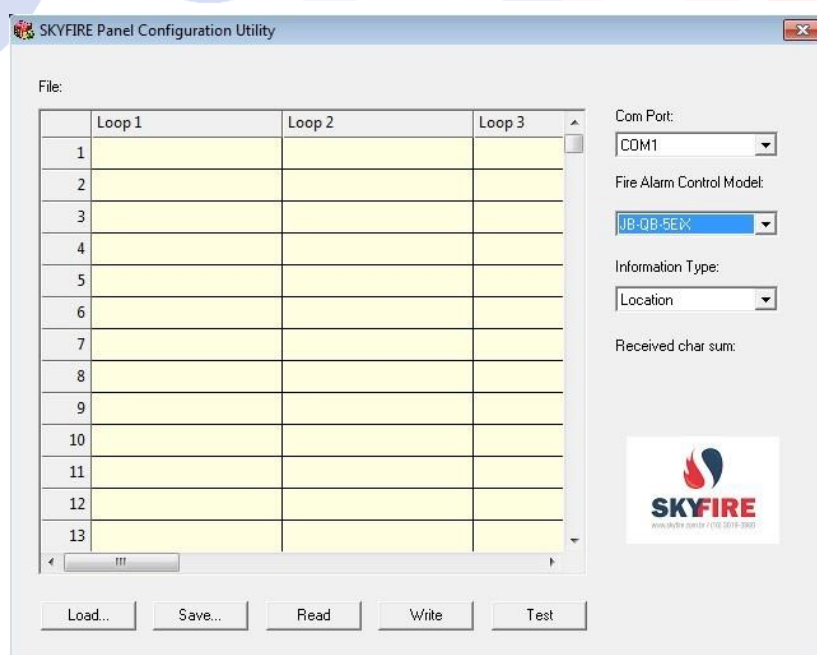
SKYFIRE Panel Configuration Utility

File:

|  | Loop 1 | Loop 2 | Loop 3 |
|---|---|---|---|
| 1 |  |  |  |
| 2 |  |  |  |
| 3 |  |  |  |
| 4 |  |  |  |
| 5 |  |  |  |
| 6 |  |  |  |
| 7 |  |  |  |
| 8 |  |  |  |
| 9 |  |  |  |
| 10 |  |  |  |
| 11 |  |  |  |
| 12 |  |  |  |
| 13 |  |  |  |

Com Port:

COM1

Fire Alarm Control Model:

JB-QB-5EiX

Information Type:

Location

Received char sum:

SKYFIRE

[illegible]

Load...

Save...

Read

Write

Test